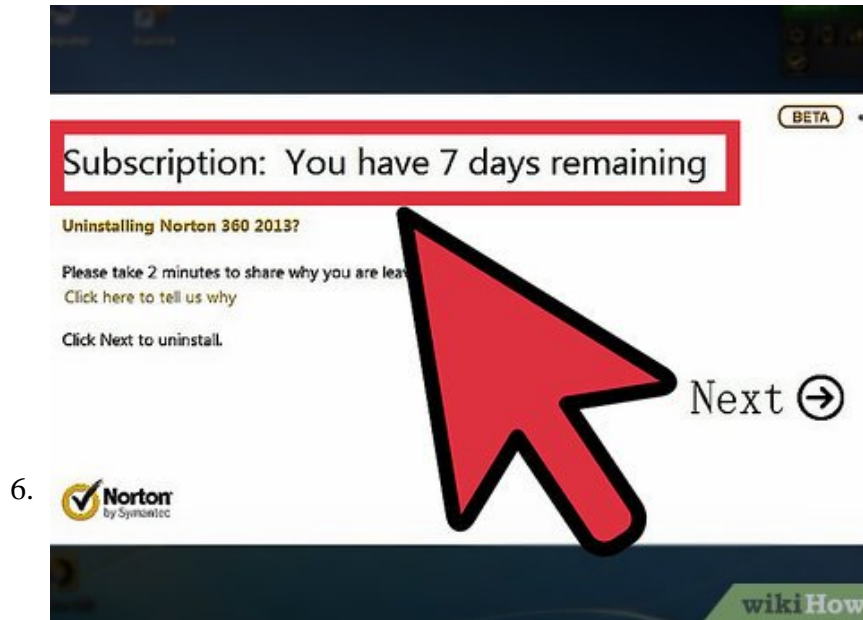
BETA

Subscription: You have 7 days remaining

Uninstalling Norton 360 2013?

Please take 2 minutes to share why you are lea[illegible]

Click here to tell us why

Click Next to uninstall.

Next ➔

6.

Norton by Symantec

wikiHow